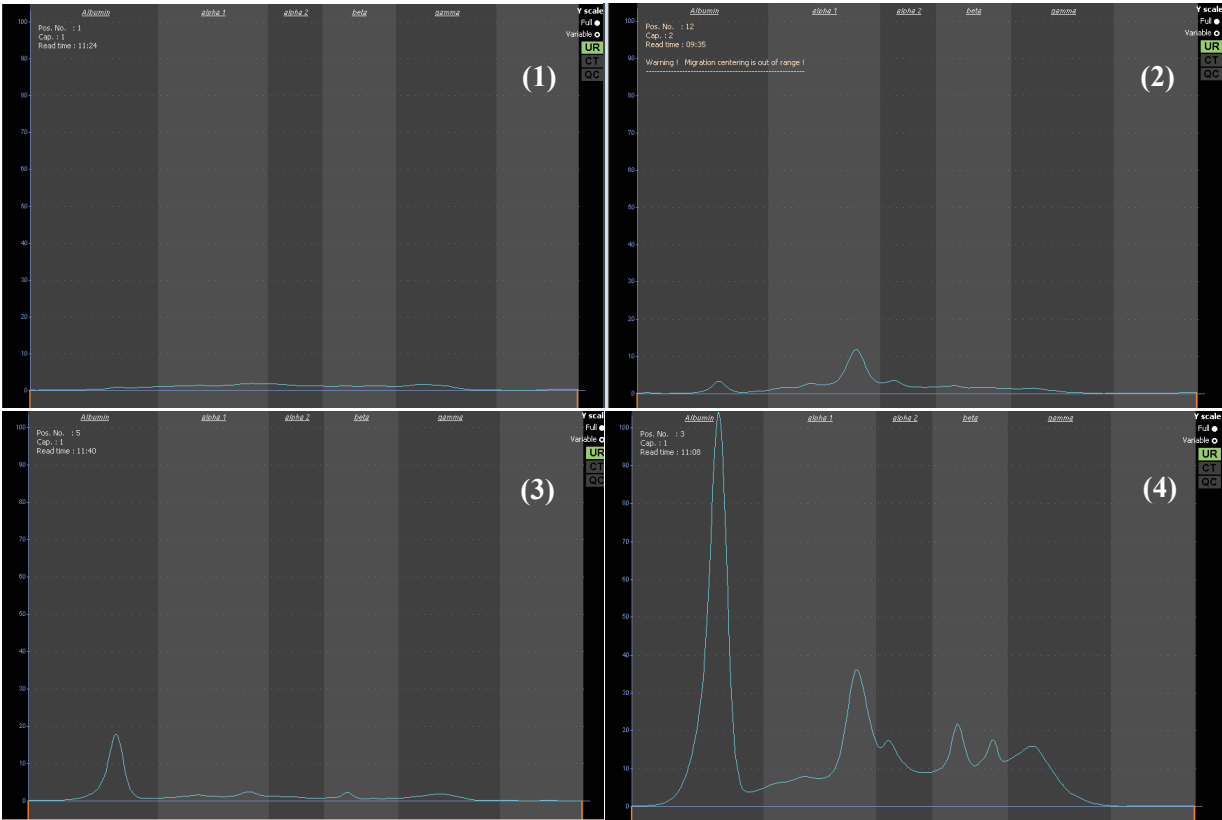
Albumin alpha 1 alpha 2 beta gamma

Pos. No. : 1
Cap. : 1
Read time : 11:24

Y scale
Full
Variable
UR
CT
QC

(1)

100 90 80 70 60 50 40 30 20 10 0

Albumin alpha 1 alpha 2 beta gamma

Pos. No. : 12
Cap. : 2
Read time : 09:35

Warning ! Migration centering is out of range !

Y scale
Full
Variable
UR
CT
QC

(2)

100 90 80 70 60 50 40 30 20 10 0

Albumin alpha 1 alpha 2 beta gamma

Pos. No. : 5
Cap. : 1
Read time : 11:40

Y scale
Full
Variable
UR
CT
QC

(3)

100 90 80 70 60 50 40 30 20 10 0

Albumin alpha 1 alpha 2 beta gamma

Pos. No. : 3
Cap. : 1
Read time : 11:08

Y scale
Full
Variable
UR
CT
QC

(4)

100 90 80 70 60 50 40 30 20 10 0